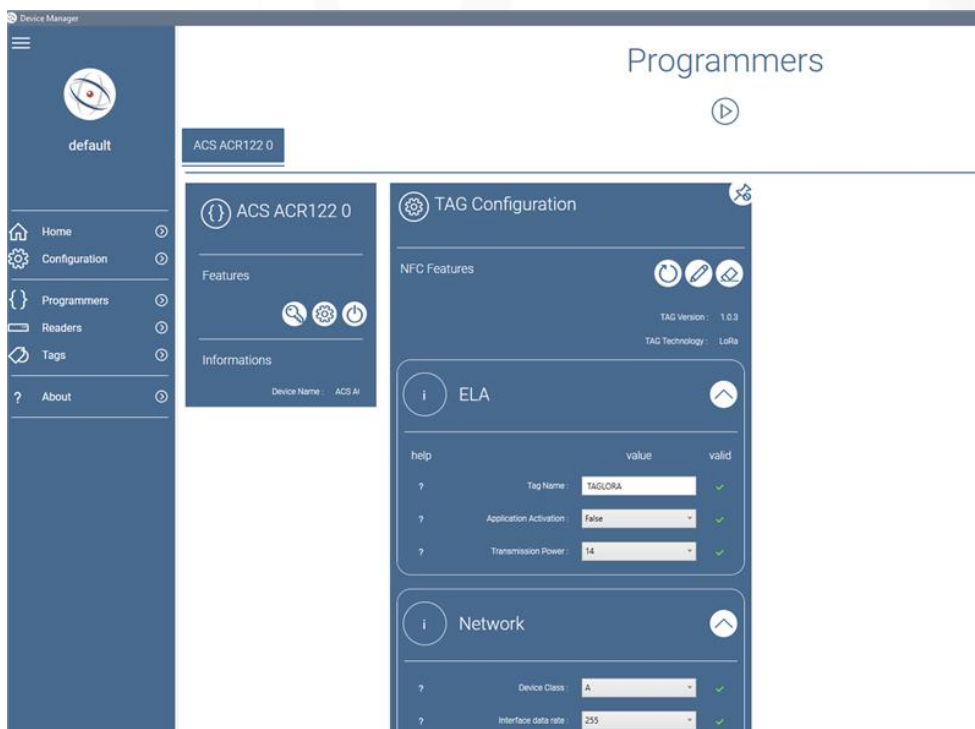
Device Manager

default

Home
Configuration
Programmers
Readers
Tags
About

Programmers

ACS ACR122 0

ACS ACR122 0

Features

Informations

Device Name : ACS A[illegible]

TAG Configuration

NFC Features

TAG Version : 1.0.3

TAG Technology : LoRa

i ELA

help value valid

? Tag Name : TAGLORA

? Application Activation : False

? Transmission Power : 14

i Network

? Device Class : A

? Interface data rate : 255